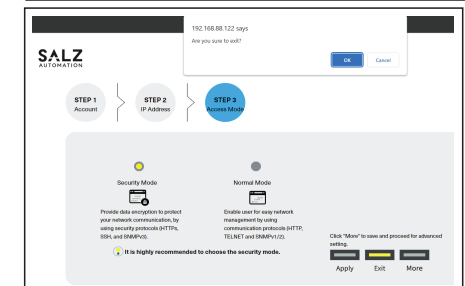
192.168.88.122 says

Are you sure to exit?

OK

Cancel

SALZ
AUTOMATION

STEP 1
Account

STEP 2
IP Address

STEP 3
Access Mode

Security Mode

Provide data encryption to protect your network communication, by using security protocols (HTTPs, SSH, and SNMPv3).

Normal Mode

Enable user for easy network management by using communication protocols (HTTP, TELNET and SNMPv1/2).

It is highly recommended to choose the security mode.

Click "More" to save and proceed for advanced setting.

Apply

Exit

More